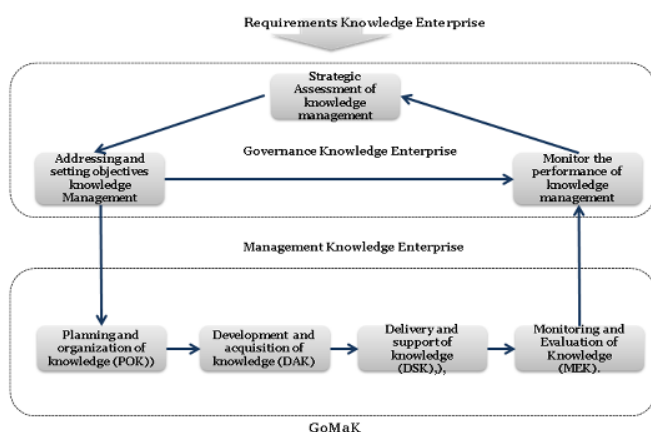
Requirements Knowledge Enterprise

Strategic Assessment of knowledge management

Governance Knowledge Enterprise

Addressing and setting objectives knowledge Management

Monitor the performance of knowledge management

Management Knowledge Enterprise

Planning and organization of knowledge (POK))

Development and acquisition of knowledge (DAK)

Delivery and support of knowledge (DSK),),

Monitoring and Evaluation of Knowledge (MEK).

GoMaK